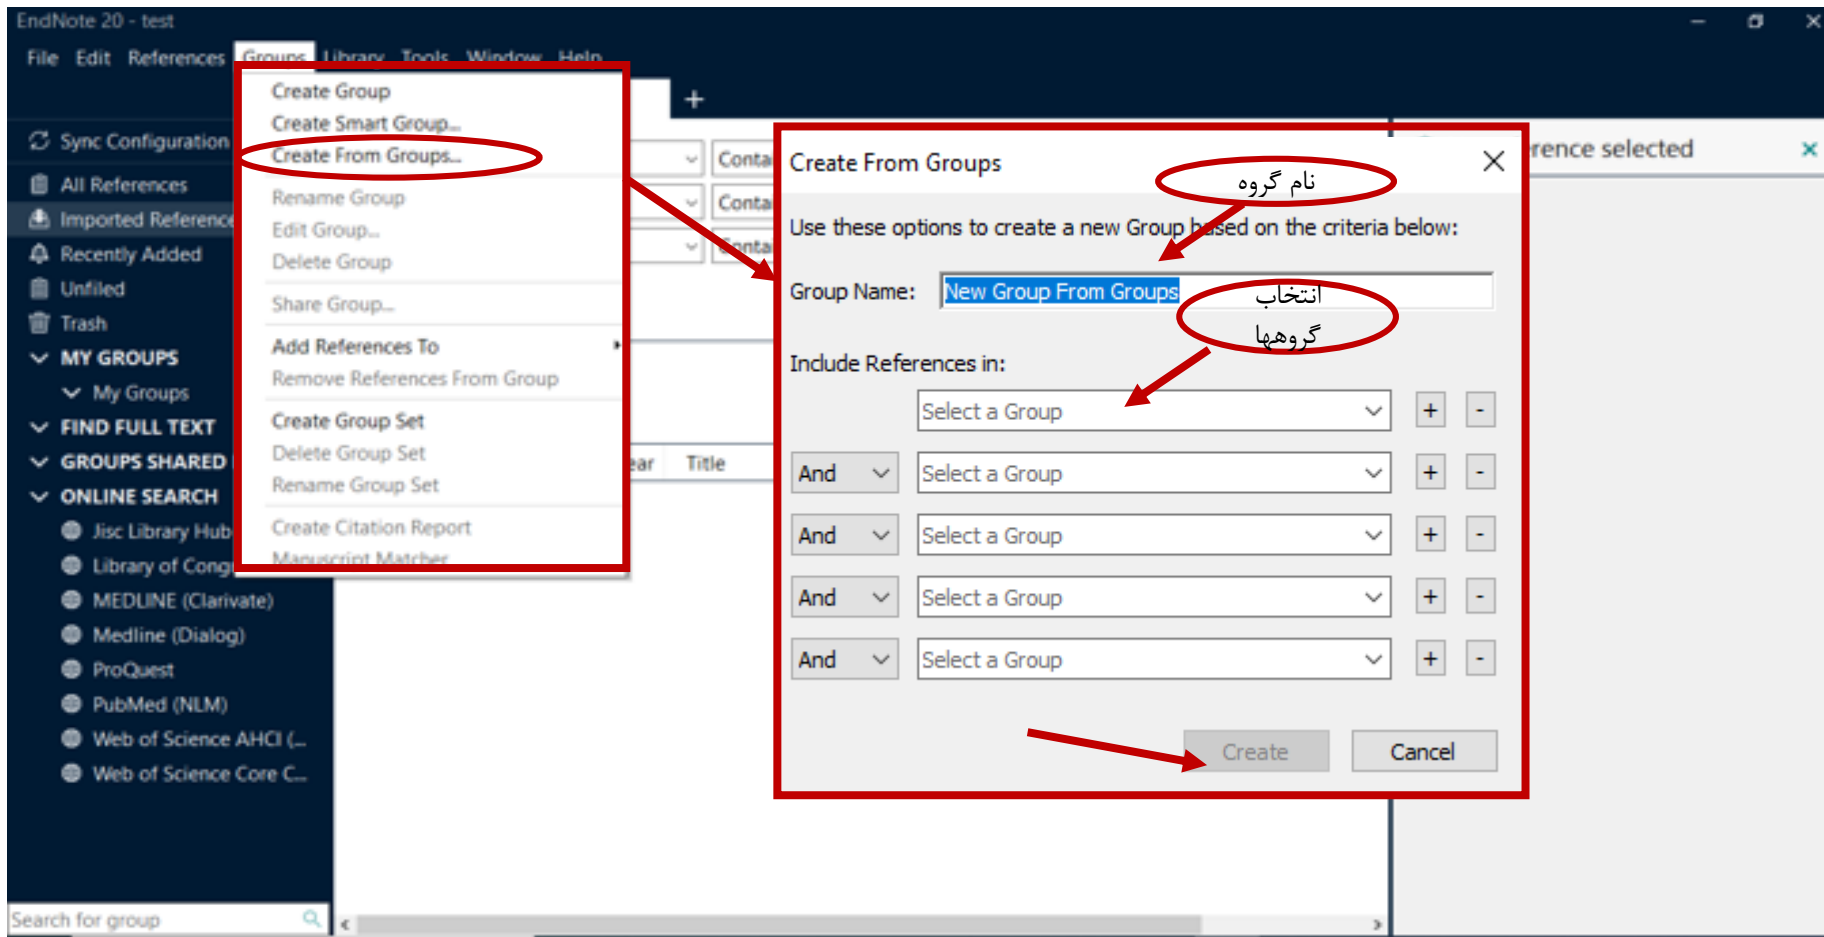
EndNote 20 - test

File Edit References Groups Library Tools Window Help

Sync Configuration
All References
Imported References
Recently Added
Unfiled
Trash
MY GROUPS
My Groups
FIND FULL TEXT
GROUPS SHARED
ONLINE SEARCH
Jisc Library Hub
Library of Cong
MEDLINE (Clarivate)
Medline (Dialog)
ProQuest
PubMed (NLM)
Web of Science AHCI (...
Web of Science Core C...

Search for group

Create Group
Create Smart Group...
Create From Groups...
Rename Group
Edit Group...
Delete Group
Share Group...
Add References To
Remove References From Group
Create Group Set
Delete Group Set
Rename Group Set
Create Citation Report
Manuscript Matcher

+
Conta
Conta
Conta
ear Title

rence selected

Create From Groups
نام گروه
Use these options to create a new Group based on the criteria below:
Group Name: New Group From Groups
انتخاب گروهها
Include References in:
Select a Group + -
And Select a Group + -
And Select a Group + -
And Select a Group + -
And Select a Group + -
Create Cancel